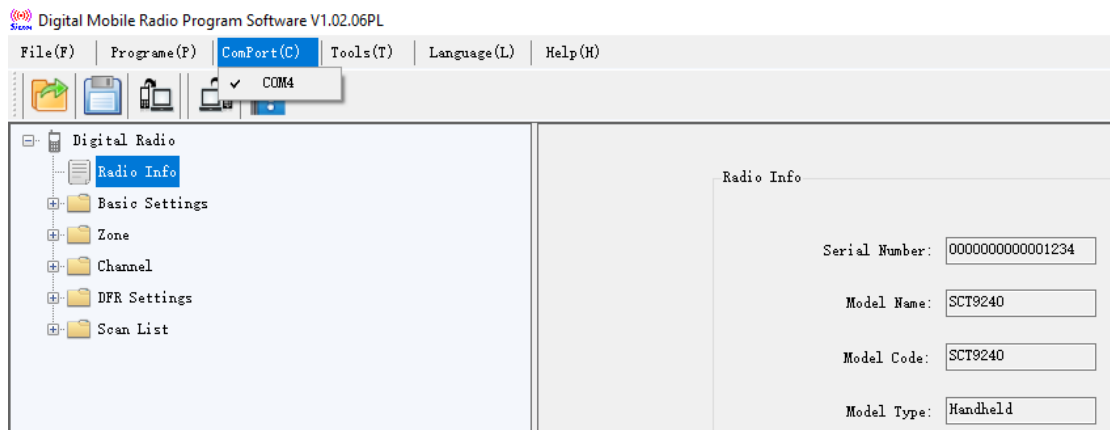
Digital Mobile Radio Program Software V1.02.06PL

File(F) | Programe(P) | ComPort(C) | Tools(T) | Language(L) | Help(H)

✓ COM4

Digital Radio
Radio Info
Basic Settings
Zone
Channel
DFR Settings
Scan List

Radio Info

Serial Number: 0000000000001234

Model Name: SCT9240

Model Code: SCT9240

Model Type: Handheld